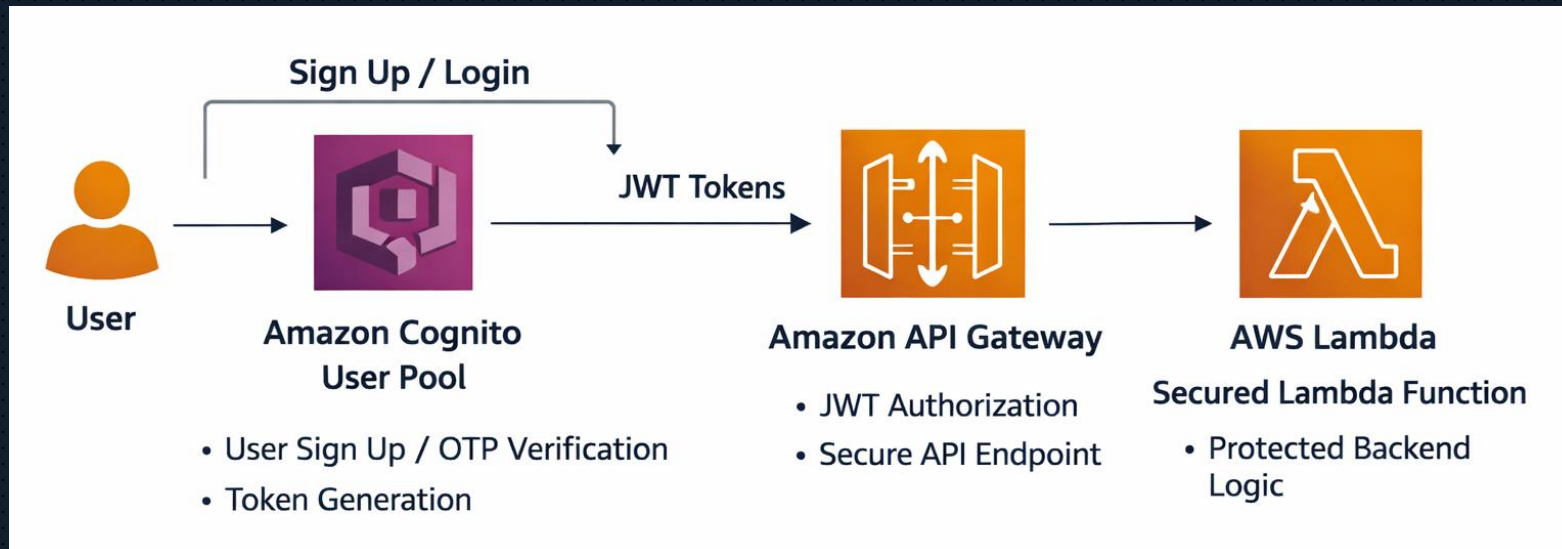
Sign Up / Login

JWT Tokens

User

Amazon Cognito User Pool

• User Sign Up / OTP Verification
• Token Generation

Amazon API Gateway

• JWT Authorization
• Secure API Endpoint

AWS Lambda

Secured Lambda Function

• Protected Backend Logic